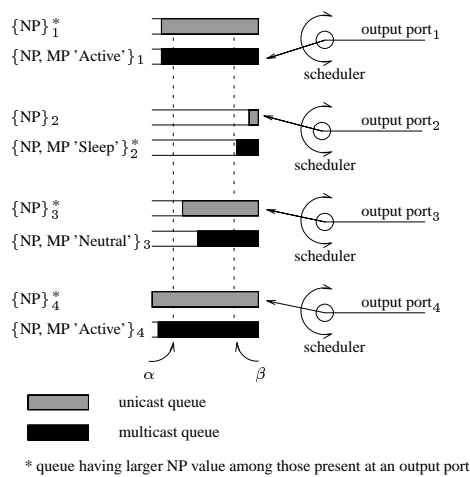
$\{NP\}_1^*$

$\{NP, MP \text{ 'Active'}\}_1$

output port$_1$

scheduler

$\{NP\}_2$

$\{NP, MP \text{ 'Sleep'}\}_2^*$

output port$_2$

scheduler

$\{NP\}_3^*$

$\{NP, MP \text{ 'Neutral'}\}_3$

output port$_3$

scheduler

$\{NP\}_4^*$

$\{NP, MP \text{ 'Active'}\}_4$

output port$_4$

scheduler

$\alpha$

$\beta$

unicast queue

multicast queue

* queue having larger NP value among those present at an output port